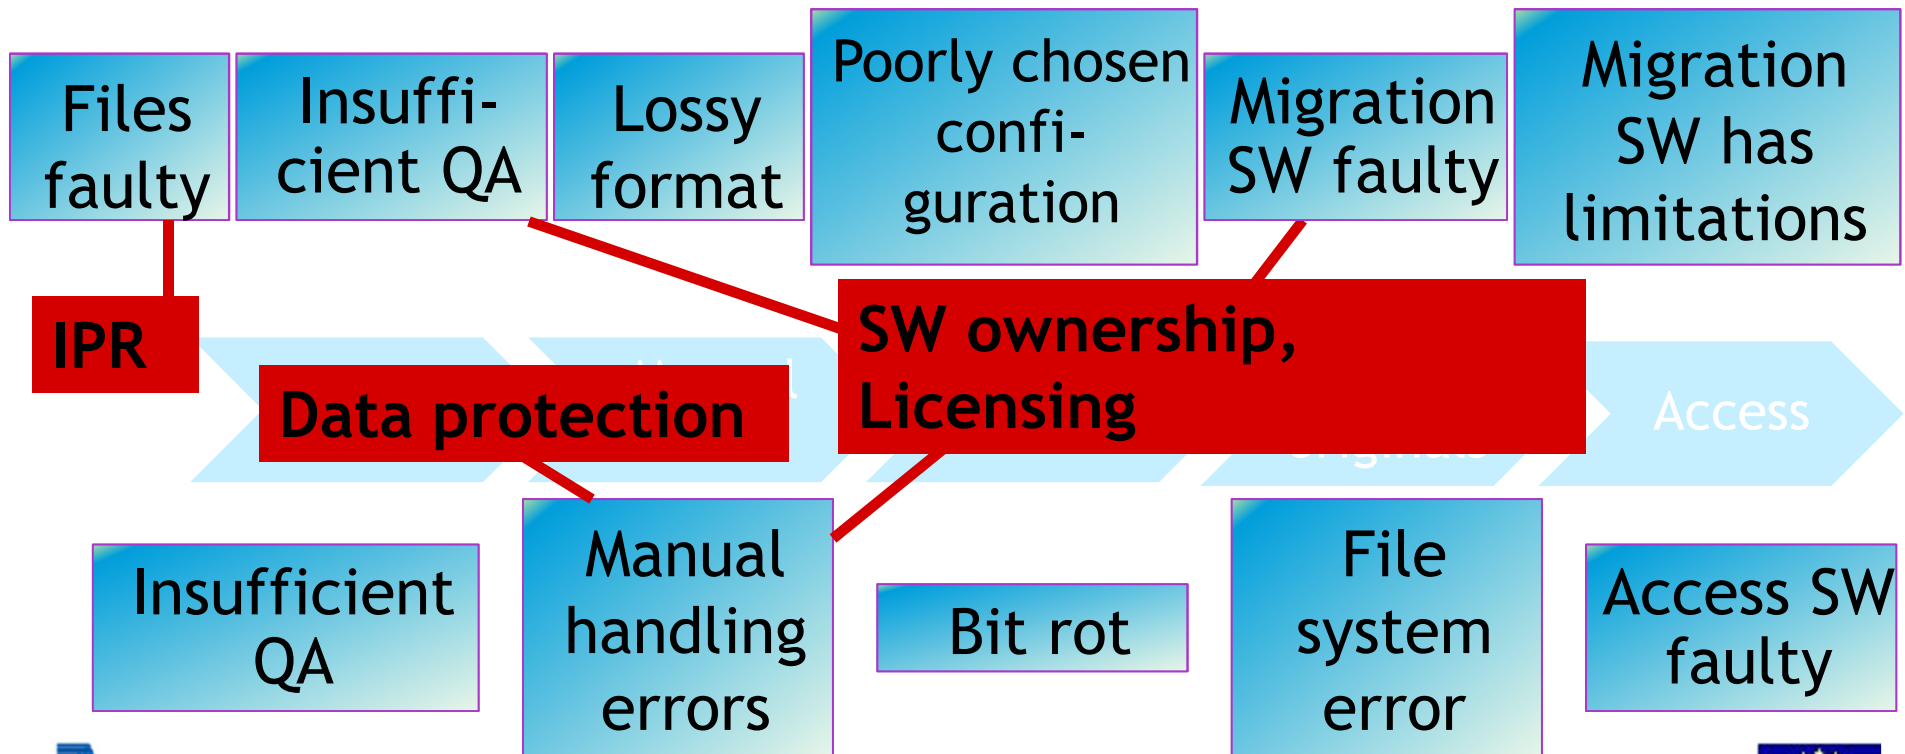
Files faulty

Insufficient QA

Lossy format

Poorly chosen configuration

Migration SW faulty

Migration SW has limitations

IPR

Data protection

SW ownership, Licensing

Access

Insufficient QA

Manual handling errors

Bit rot

File system error

Access SW faulty